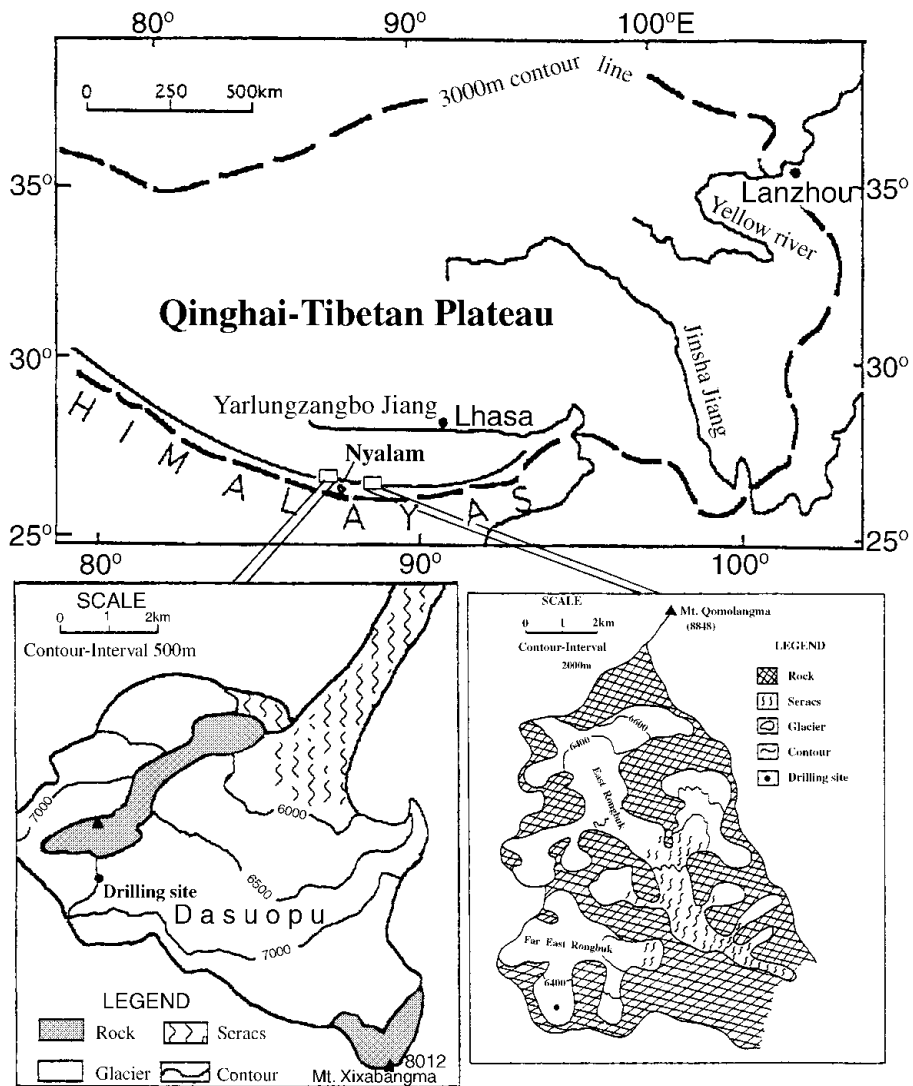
80° 90° 100°E

0 250 500km

3000m contour line

35° 35°

Lanzhou

Yellow river

Qinghai-Tibetan Plateau

Jinsha Jiang

30° 30°

Yarlungzangbo Jiang

Lhasa

HIMALAYAS

Nyalam

25° 25°

80° 90° 100°

SCALE
0 1 2km
Contour-Interval 500m

7000

6000

6500

Drilling site

Dasuopu

7000

LEGEND
Rock
Seracs
Glacier
Contour

8012
Mt. Xixabangma

SCALE
0 1 2km
Contour-Interval
2000m

Mt. Qomolangma
(8848)

LEGEND
Rock
Seracs
Glacier
Contour
Drilling site

6600

6400

East Rongbuk

Far East Rongbuk

6400